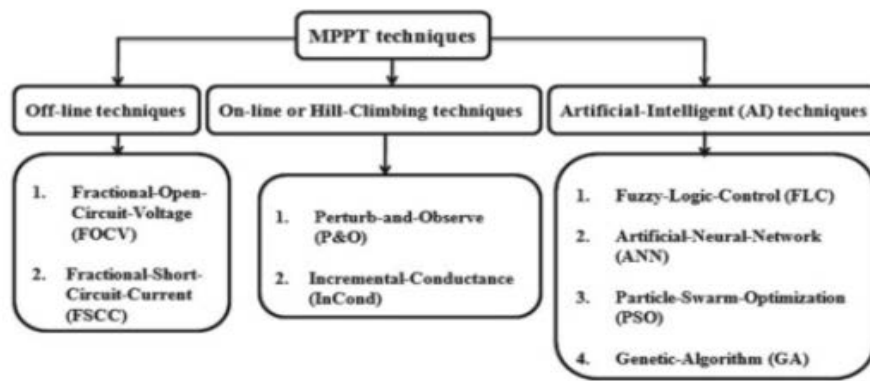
MPPT techniques

Off-line techniques

1. Fractional-Open-Circuit-Voltage (FOCV)

2. Fractional-Short-Circuit-Current (FSCC)

On-line or Hill-Climbing techniques

1. Perturb-and-Observe (P&O)

2. Incremental-Conductance (InCond)

Artificial-Intelligent (AI) techniques

1. Fuzzy-Logic-Control (FLC)

2. Artificial-Neural-Network (ANN)

3. Particle-Swarm-Optimization (PSO)

4. Genetic-Algorithm (GA)